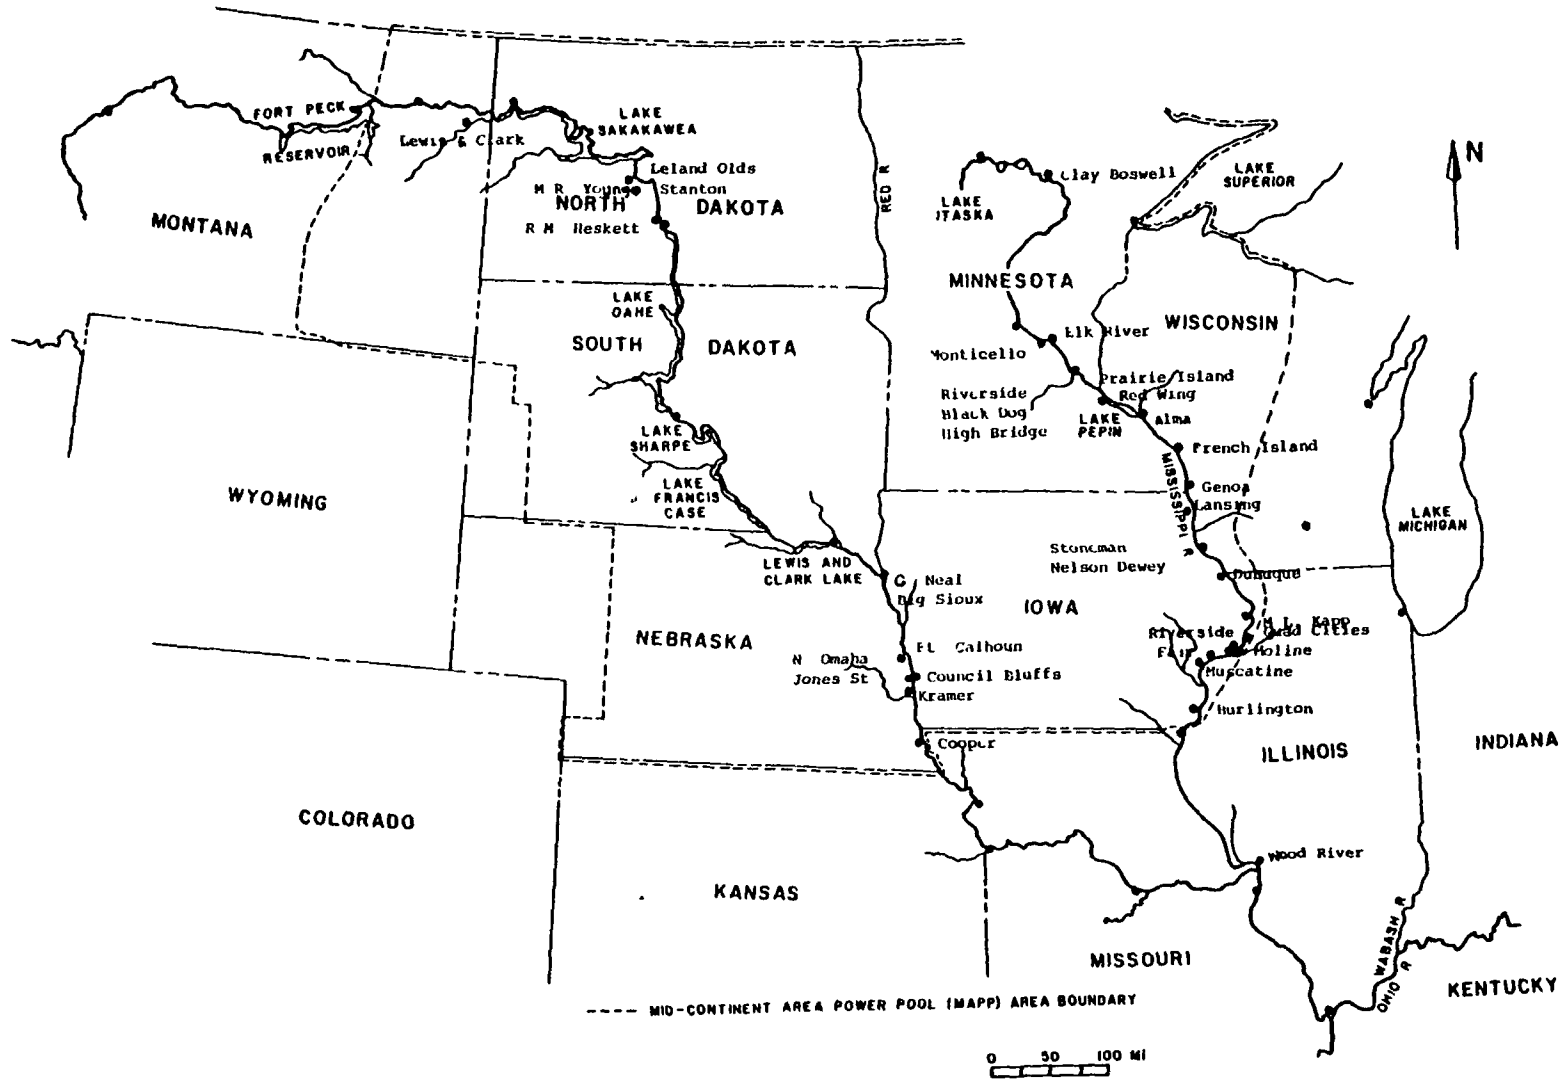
FORT PECK
RESERVOIR
Lewis & Clark
LAKE SAKAKAWEA
Leland Olds
M R Young
Stanton
NORTH DAKOTA
R M Heskett
MONTANA
RED R
LAKE ITASKA
Clay Boswell
LAKE SUPERIOR
N
MINNESOTA
WISCONSIN
LAKE OAHE
SOUTH DAKOTA
Monticello
Elk River
Riverside
Black Dog
High Bridge
Prairie Island
Red Wing
LAKE PEPIN
Alma
French Island
MISSISSIPPI R
Genoa
Lansing
LAKE SHARPE
LAKE FRANCIS CASE
WYOMING
LAKE MICHIGAN
Stoneman
Nelson Dewey
Dubuque
LEWIS AND CLARK LAKE
Neal
Big Sioux
IOWA
NEBRASKA
M L Kapp
Riverside
Quad Cities
Fair
Moline
Muscatine
Ft Calhoun
N Omaha
Jones St
Council Bluffs
Kramer
Burlington
Cooper
ILLINOIS
INDIANA
COLORADO
KANSAS
Wood River
MISSOURI
WABASH R
OHIO R
KENTUCKY
MID-CONTINENT AREA POWER POOL (MAPP) AREA BOUNDARY
0 50 100 MI